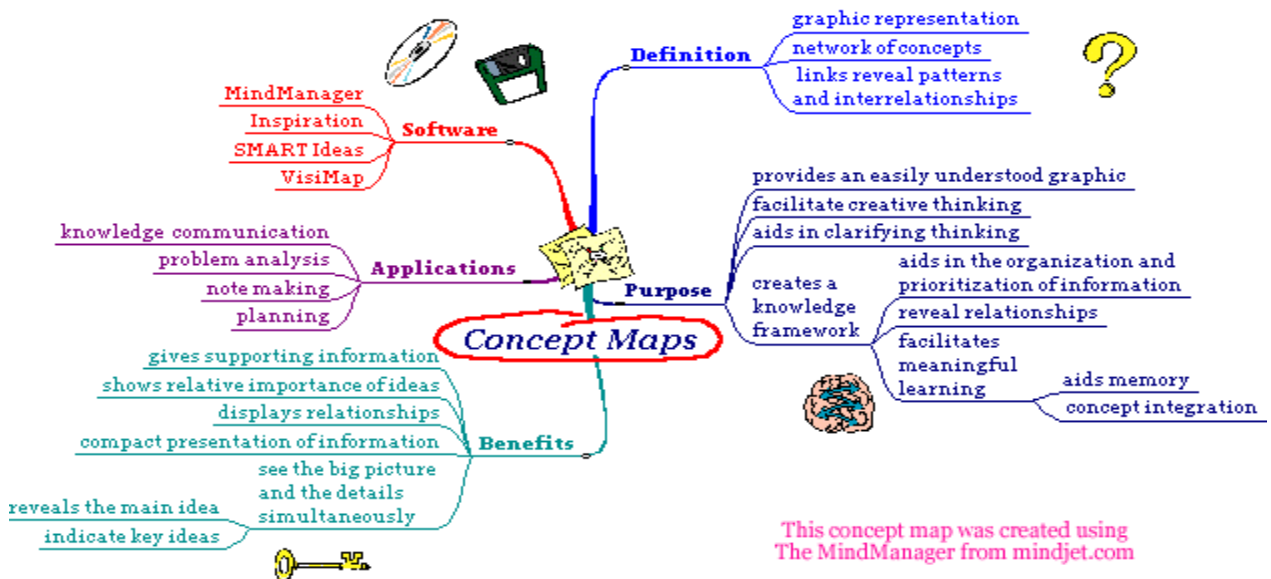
Concept Maps

Definition
graphic representation
network of concepts
links reveal patterns and interrelationships

Software
MindManager
Inspiration
SMART Ideas
VisiMap

Purpose
provides an easily understood graphic
facilitate creative thinking
aids in clarifying thinking
creates a knowledge framework
aids in the organization and prioritization of information
reveal relationships
facilitates meaningful learning
aids memory
concept integration

Applications
knowledge communication
problem analysis
note making
planning

Benefits
gives supporting information
shows relative importance of ideas
displays relationships
compact presentation of information
see the big picture and the details simultaneously
reveals the main idea
indicate key ideas

This concept map was created using The MindManager from mindjet.com